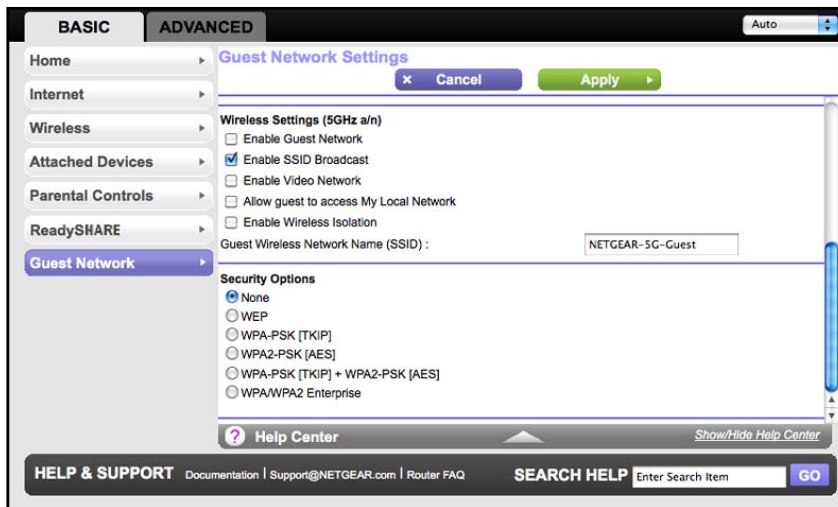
BASIC ADVANCED

Auto

Home

Internet

Wireless

Attached Devices

Parental Controls

ReadySHARE

Guest Network

Guest Network Settings

× Cancel

Apply ▸

Wireless Settings (5GHz a/n)

Enable Guest Network

Enable SSID Broadcast

Enable Video Network

Allow guest to access My Local Network

Enable Wireless Isolation

Guest Wireless Network Name (SSID) : NETGEAR-5G-Guest

Security Options

None

WEP

WPA-PSK [TKIP]

WPA2-PSK [AES]

WPA-PSK [TKIP] + WPA2-PSK [AES]

WPA/WPA2 Enterprise

? Help Center

Show/Hide Help Center

HELP & SUPPORT Documentation | Support@NETGEAR.com | Router FAQ

SEARCH HELP Enter Search Item GO